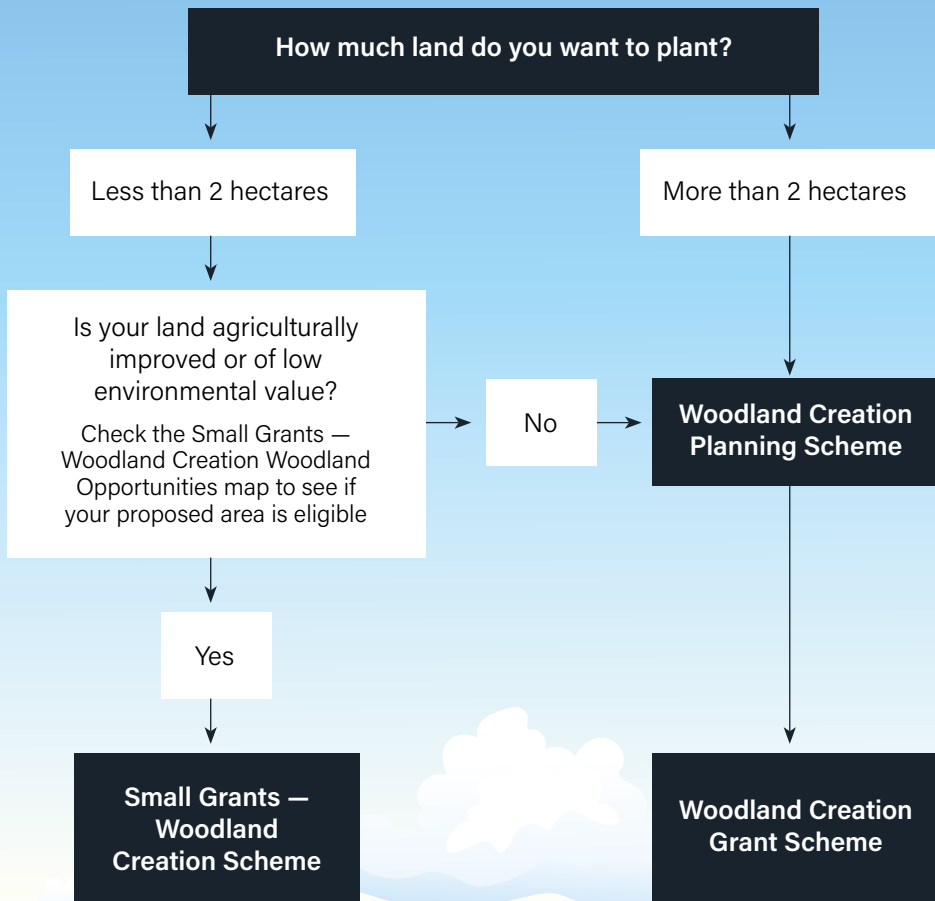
How much land do you want to plant?

Less than 2 hectares

More than 2 hectares

Is your land agriculturally improved or of low environmental value?

Check the Small Grants — Woodland Creation Woodland Opportunities map to see if your proposed area is eligible

No

Woodland Creation Planning Scheme

Yes

Small Grants — Woodland Creation Scheme

Woodland Creation Grant Scheme